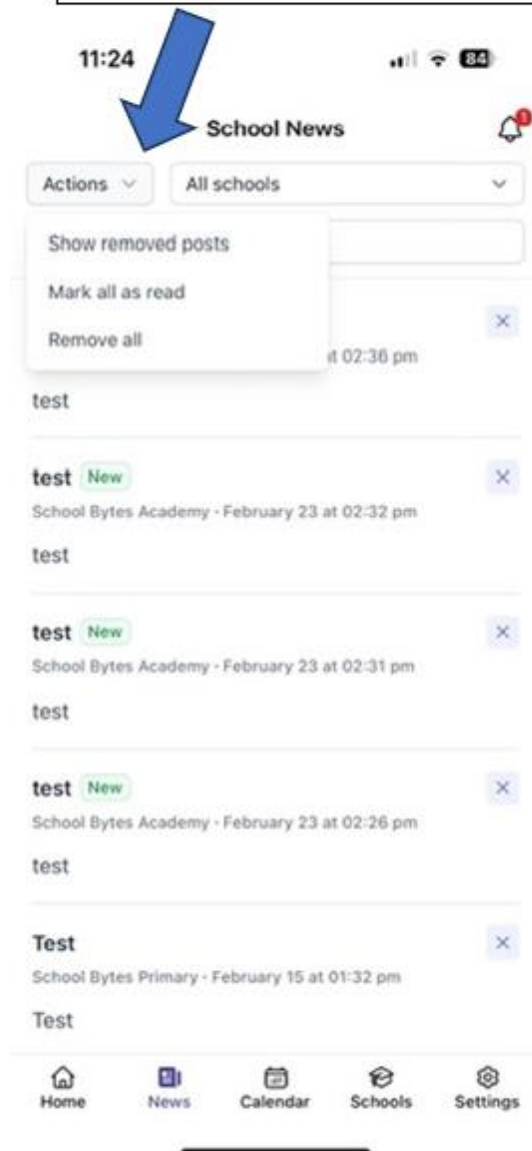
11:24

84

School News

Actions

All schools

Show removed posts

Mark all as read

Remove all

×

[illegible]t 02:36 pm

test

test New

×

School Bytes Academy - February 23 at 02:32 pm

test

test New

×

School Bytes Academy - February 23 at 02:31 pm

test

test New

×

School Bytes Academy - February 23 at 02:26 pm

test

Test

×

School Bytes Primary - February 15 at 01:32 pm

Test

Home

News

Calendar

Schools

Settings